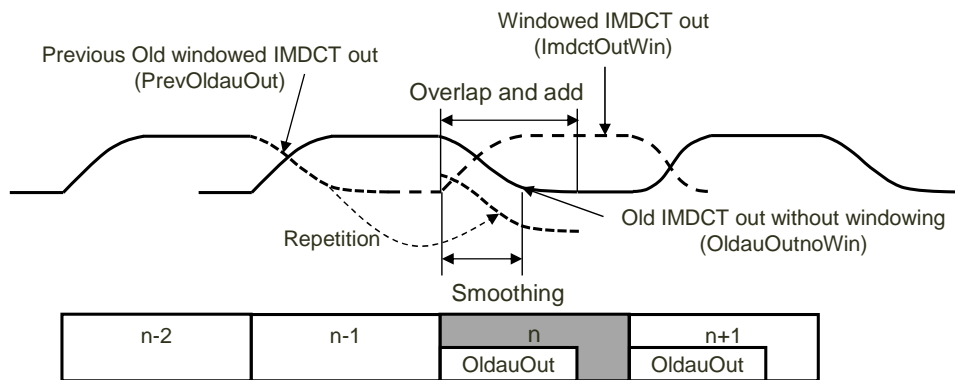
Windowed IMDCT out
(ImdctOutWin)

Previous Old windowed IMDCT out
(PrevOldauOut)

Overlap and add

Repetition

Old IMDCT out without windowing
(OldauOutnoWin)

Smoothing

n-2
n-1
n
OldauOut
n+1
OldauOut